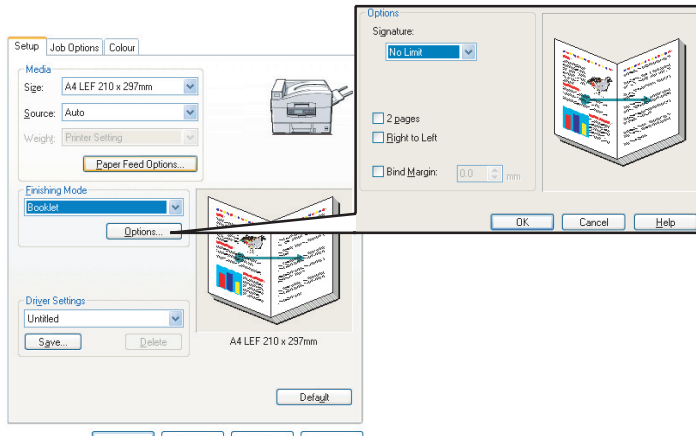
Setup | Job Options | Colour

Media

Size: A4 LEF 210 x 297mm

Source: Auto

Weight: Printer Setting

Paper Feed Options...

Finishing Mode

Booklet

Options...

A4 LEF 210 x 297mm

Driver Settings

Untitled

Save...

Delete

Default

Options

Signature:

No Limit

2 pages

Right to Left

Bind Margin: 0.0 mm

OK

Cancel

Help